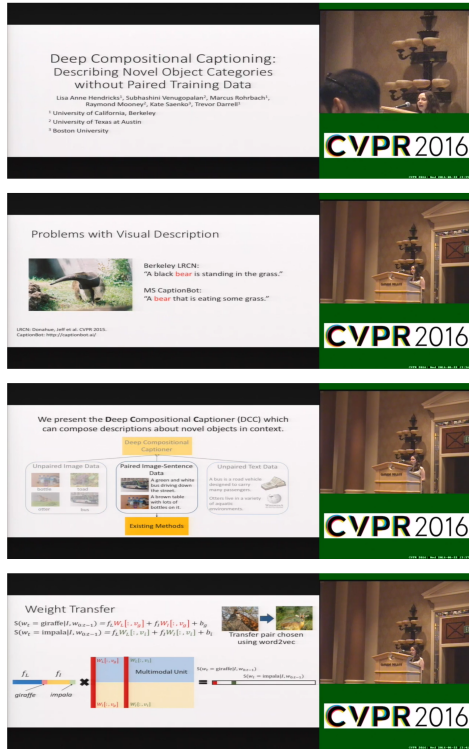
Deep Compositional Captioning: Describing Novel Object Categories without Paired Training Data

Lisa Anne Hendricks¹, Subhashini Venugopalan², Marcus Rohrbach¹, Raymond Mooney², Kate Saenko³, Trevor Darrell¹

¹ University of California, Berkeley
² University of Texas at Austin
³ Boston University

CVPR 2016

Problems with Visual Description

Berkeley LRCN:
"A black bear is standing in the grass."

MS CaptionBot:
"A bear that is eating some grass."

LRCN: Donahue, Jeff et al. CVPR 2015.
CaptionBot: http://captionbot.ai/

CVPR 2016

We present the Deep Compositional Captioner (DCC) which can compose descriptions about novel objects in context.

Deep Compositional Captioner

Unpaired Image Data

Paired Image-Sentence Data

Unpaired Text Data

A green and white bus driving down the street.

A brown table with lots of bottles on it.

A bus is a road vehicle designed to carry many passengers.

Otters live in a variety of aquatic environments.

Existing Methods

CVPR 2016

Weight Transfer

$S(w_t = \text{giraffe}|I, w_{0:t-1}) = f_I W_I[:, v_g] + f_l W_l[:, v_g] + b_g$
$S(w_t = \text{impala}|I, w_{0:t-1}) = f_I W_I[:, v_i] + f_l W_l[:, v_i] + b_i$

Transfer pair chosen using word2vec

$f_L$ $f_I$

giraffe impala

$W_I[:, v_g]$ $W_l[:, v_g]$

Multimodal Unit

$W_I[:, v_i]$ $W_l[:, v_i]$

$S(w_t = \text{giraffe}|I, w_{0:t-1})$

$S(w_t = \text{impala}|I, w_{0:t-1})$

CVPR 2016